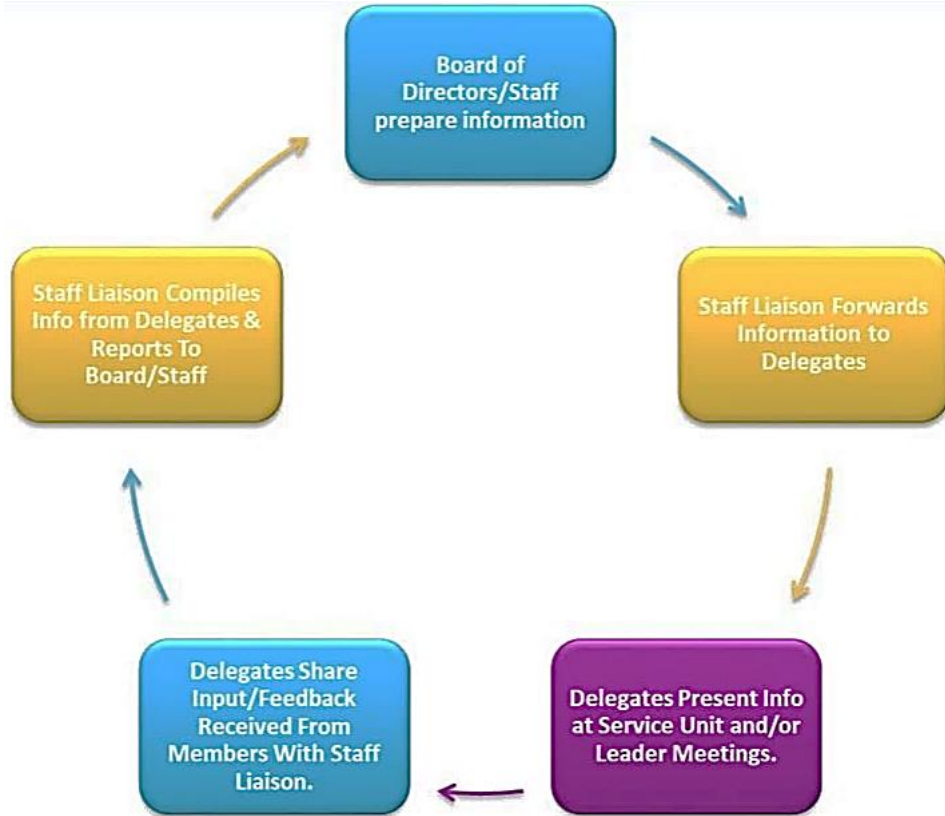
Board of Directors/Staff prepare information

Staff Liaison Forwards Information to Delegates

Delegates Present Info at Service Unit and/or Leader Meetings.

Delegates Share Input/Feedback Received From Members With Staff Liaison.

Staff Liaison Compiles Info from Delegates & Reports To Board/Staff